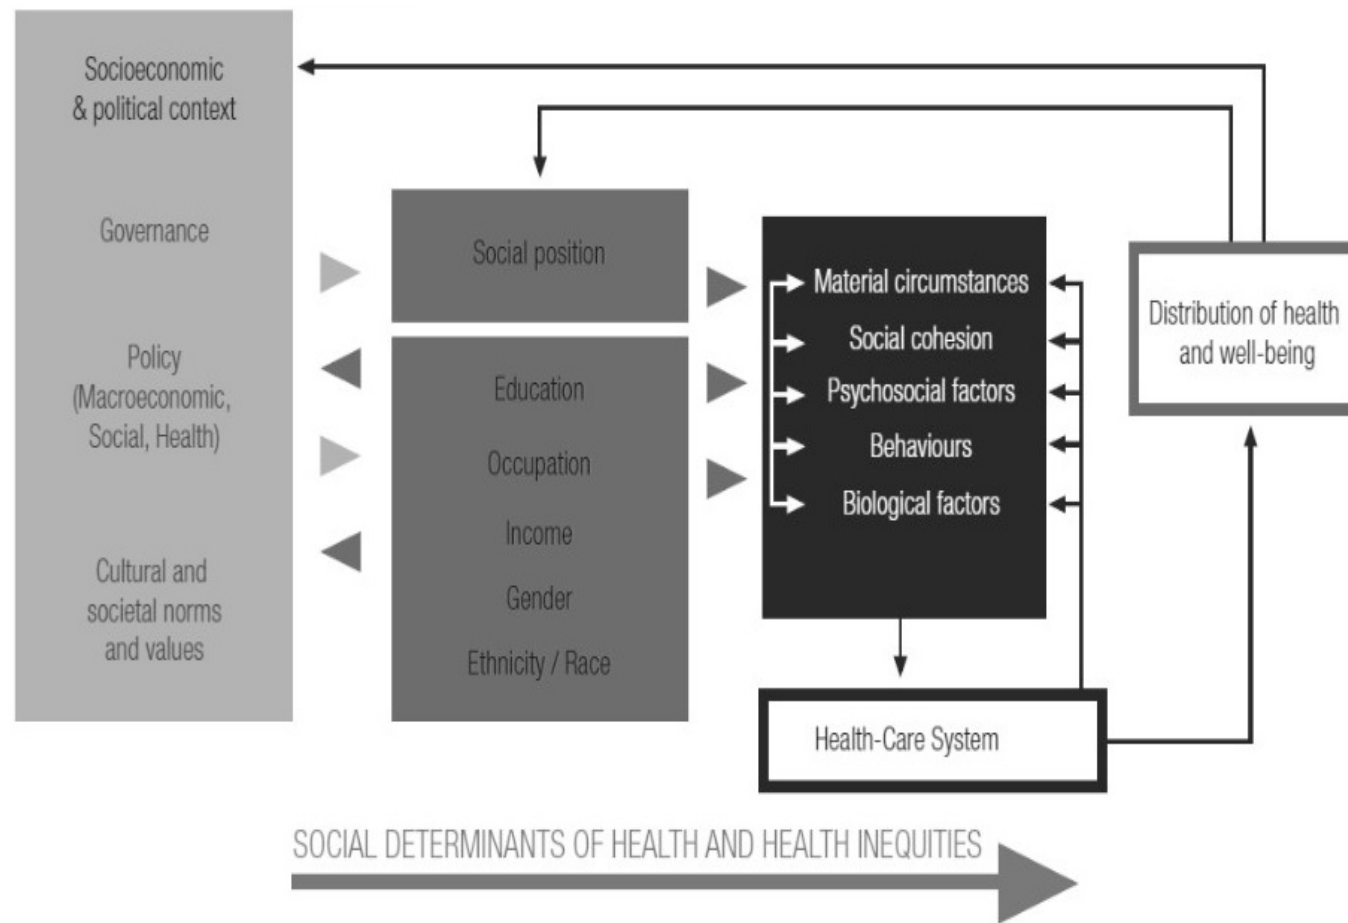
Socioeconomic & political context

Governance

Policy (Macroeconomic, Social, Health)

Cultural and societal norms and values

Social position

Education

Occupation

Income

Gender

Ethnicity / Race

Material circumstances

Social cohesion

Psychosocial factors

Behaviours

Biological factors

Distribution of health and well-being

Health-Care System

SOCIAL DETERMINANTS OF HEALTH AND HEALTH INEQUITIES